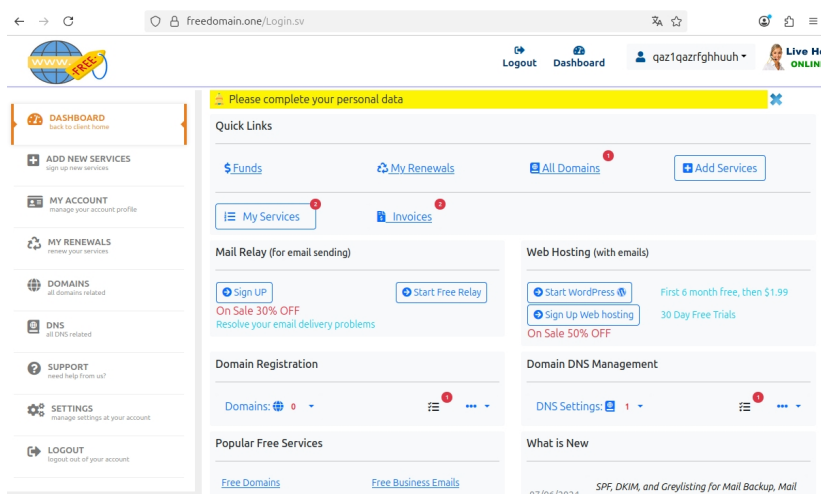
freedomain.one/Login.sv

WWW FREE

Logout Dashboard qaz1qazrfghhuuh Live H ONLIN

DASHBOARD
back to client home

ADD NEW SERVICES
sign up new services

MY ACCOUNT
manage your account profile

MY RENEWALS
renew your services

DOMAINS
all domains related

DNS
all DNS related

SUPPORT
need help from us?

SETTINGS
manage settings at your account

LOGOUT
logout out of your account

Please complete your personal data

Quick Links

$ Funds

My Renewals

All Domains 1

Add Services

My Services 2

Invoices 2

Mail Relay (for email sending)

Sign UP

Start Free Relay

On Sale 30% OFF

Resolve your email delivery problems

Web Hosting (with emails)

Start WordPress

First 6 month free, then $1.99

Sign Up Web hosting

30 Day Free Trials

On Sale 50% OFF

Domain Registration

Domains: 0

1

Domain DNS Management

DNS Settings: 1

1

Popular Free Services

Free Domains

Free Business Emails

What is New

07/06/2024 SPF, DKIM, and Greylisting for Mail Backup, Mail